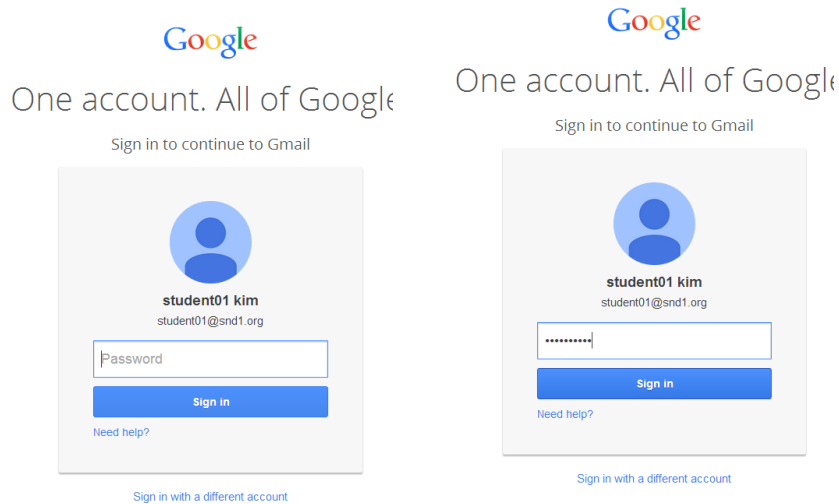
Google

One account. All of Googl

Sign in to continue to Gmail

student01 kim

student01@snd1.org

Password

Sign in

Need help?

Sign in with a different account

Google

One account. All of Googl

Sign in to continue to Gmail

student01 kim

student01@snd1.org

••••••••••

Sign in

Need help?

Sign in with a different account